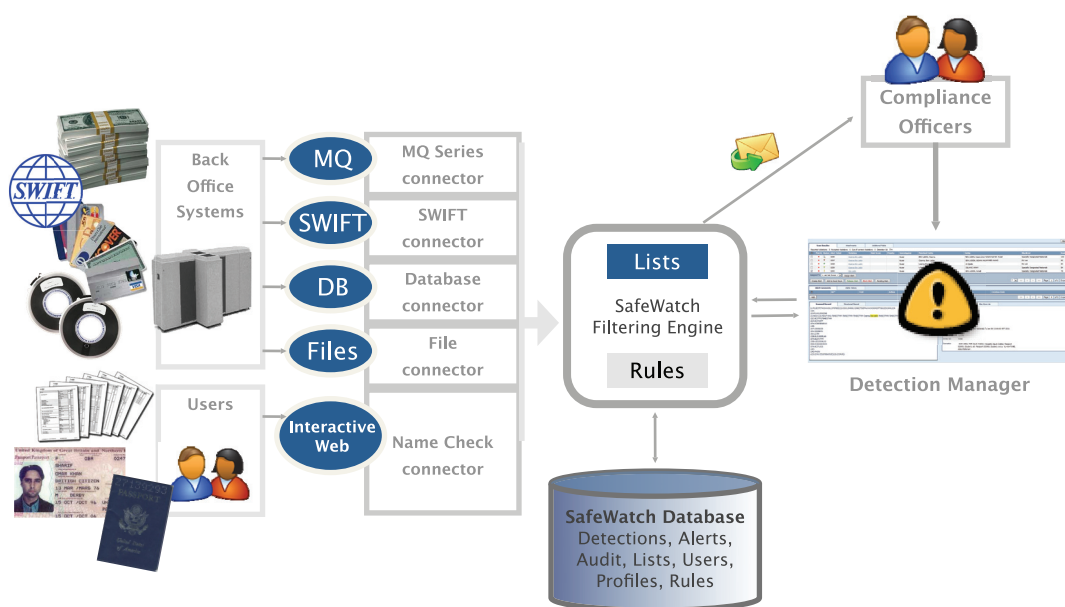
SWIFT

Back Office Systems

MQ

MQ Series connector

SWIFT

SWIFT connector

DB

Database connector

Files

File connector

Users

Interactive Web

Name Check connector

Lists

SafeWatch Filtering Engine

Rules

Compliance Officers

Detection Manager

SafeWatch Database
Detections, Alerts, Audit, Lists, Users, Profiles, Rules